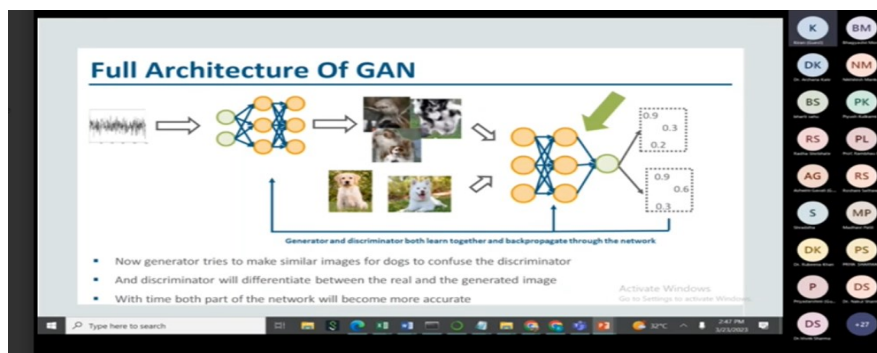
Full Architecture Of GAN

0.9
0.3
0.2

0.9
0.6
0.3

Generator and discriminator both learn together and backpropagate through the network

- Now generator tries to make similar images for dogs to confuse the discriminator
- And discriminator will differentiate between the real and the generated image
- With time both part of the network will become more accurate

Activate Windows
Go to Settings to activate Windows.

Type here to search

32°C

2:47 PM
3/23/2023

K
BM
DK
NM
BS
PK
RS
PL
AG
RS
S
MP
DK
PS
P
DS
DS
+27